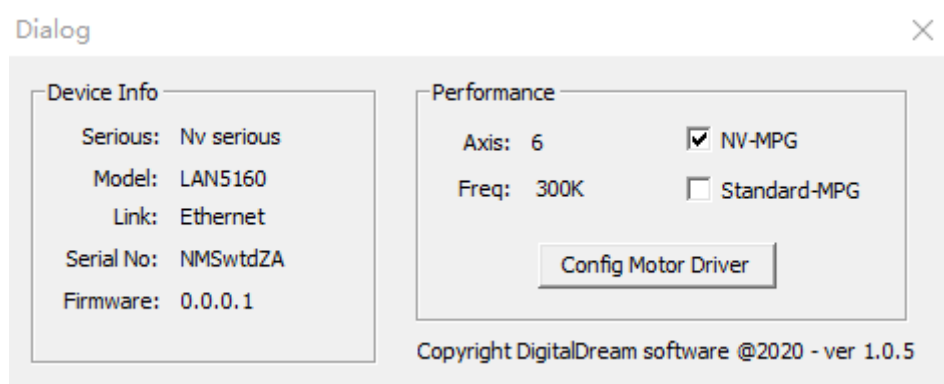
Dialog

×

Device Info

Serious: Nv serious

Model: LAN5160

Link: Ethernet

Serial No: NMSwtdZA

Firmware: 0.0.0.1

Performance

Axis: 6

Freq: 300K

☑ NV-MPG

☐ Standard-MPG

Config Motor Driver

Copyright DigitalDream software @2020 - ver 1.0.5